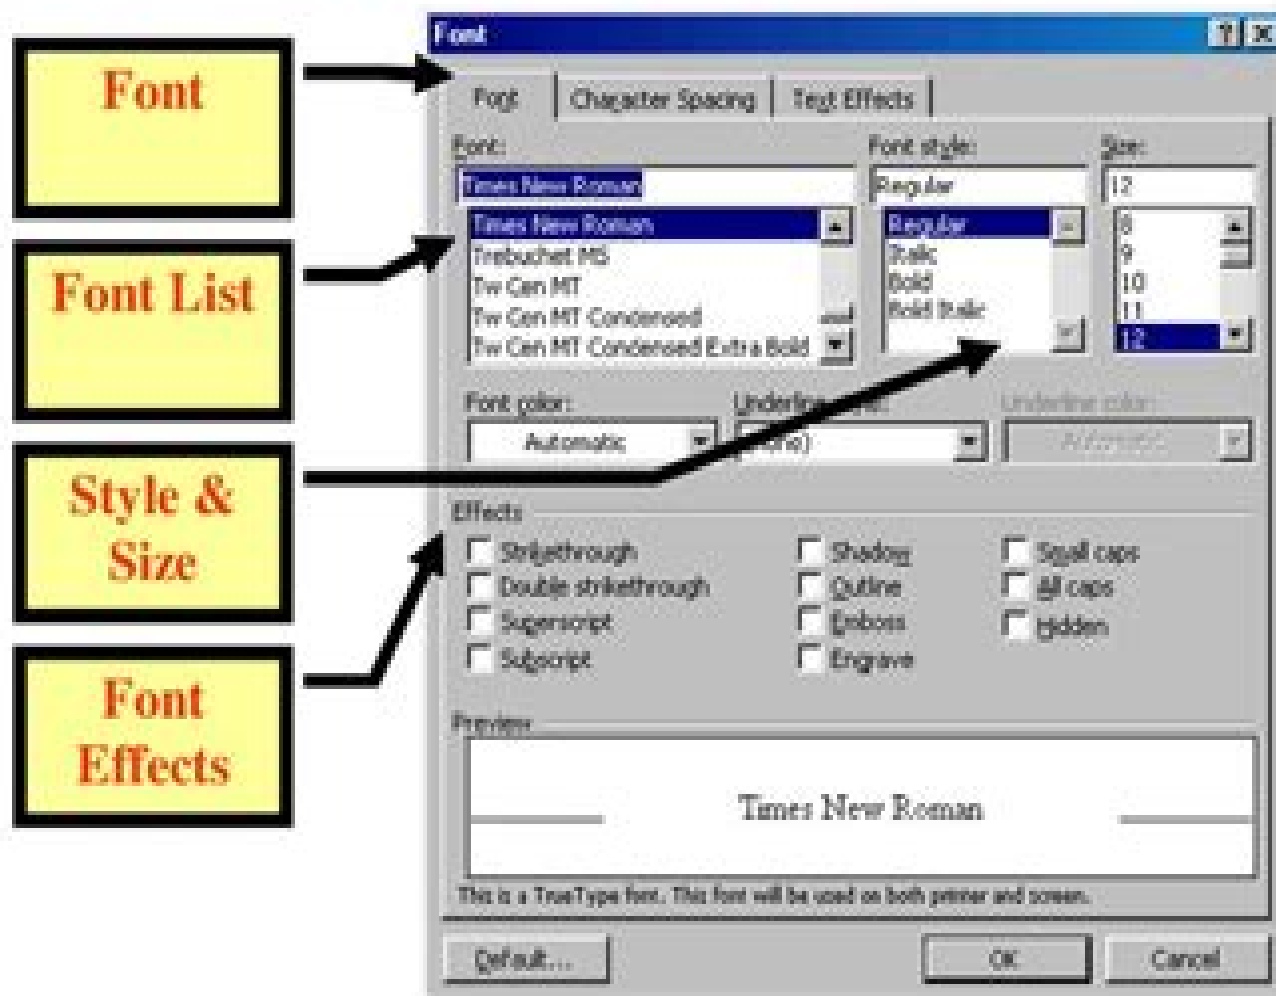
Font

Font List

Style & Size

Font Effects

Font

?

X

Font

Character Spacing

Text Effects

Font:

Times New Roman

Times New Roman

Trebuchet MS

Tw Cen MT

Tw Cen MT Condensed

Tw Cen MT Condensed Extra Bold

Font style:

Regular

Regular

Italic

Bold

Bold Italic

Size:

12

8

9

10

11

12

Font color:

Automatic

Underline style:

(none)

Underline color:

Automatic

Effects

Strikethrough

Double strikethrough

Superscript

Subscript

Shadow

Outline

Emboss

Engrave

Small caps

All caps

Hidden

Preview

Times New Roman

This is a TrueType font. This font will be used on both printer and screen.

Default...

OK

Cancel